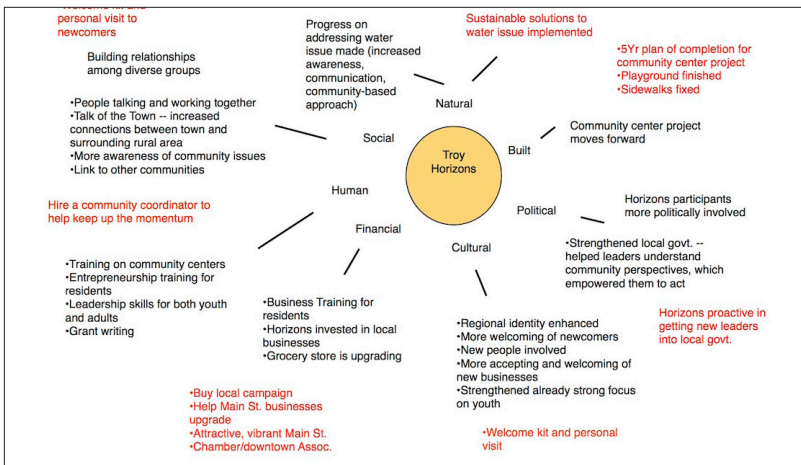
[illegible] personal visit to newcomers

Building relationships among diverse groups

Progress on addressing water issue made (increased awareness, communication, community-based approach)

Sustainable solutions to water issue implemented

•5Yr plan of completion for community center project
•Playground finished
•Sidewalks fixed

•People talking and working together
•Talk of the Town -- increased connections between town and surrounding rural area
•More awareness of community issues
•Link to other communities

Natural

Social

Built

Community center project moves forward

Troy Horizons

Human

Hire a community coordinator to help keep up the momentum

Political

Horizons participants more politically involved

Financial

Cultural

•Strengthened local govt. -- helped leaders understand community perspectives, which empowered them to act

•Training on community centers
•Entrepreneurship training for residents
•Leadership skills for both youth and adults
•Grant writing

•Business Training for residents
•Horizons invested in local businesses
•Grocery store is upgrading

•Regional identity enhanced
•More welcoming of newcomers
•New people involved
•More accepting and welcoming of new businesses
•Strengthened already strong focus on youth

Horizons proactive in getting new leaders into local govt.

•Buy local campaign
•Help Main St. businesses upgrade
•Attractive, vibrant Main St.
•Chamber/downtown Assoc.

•Welcome kit and personal visit